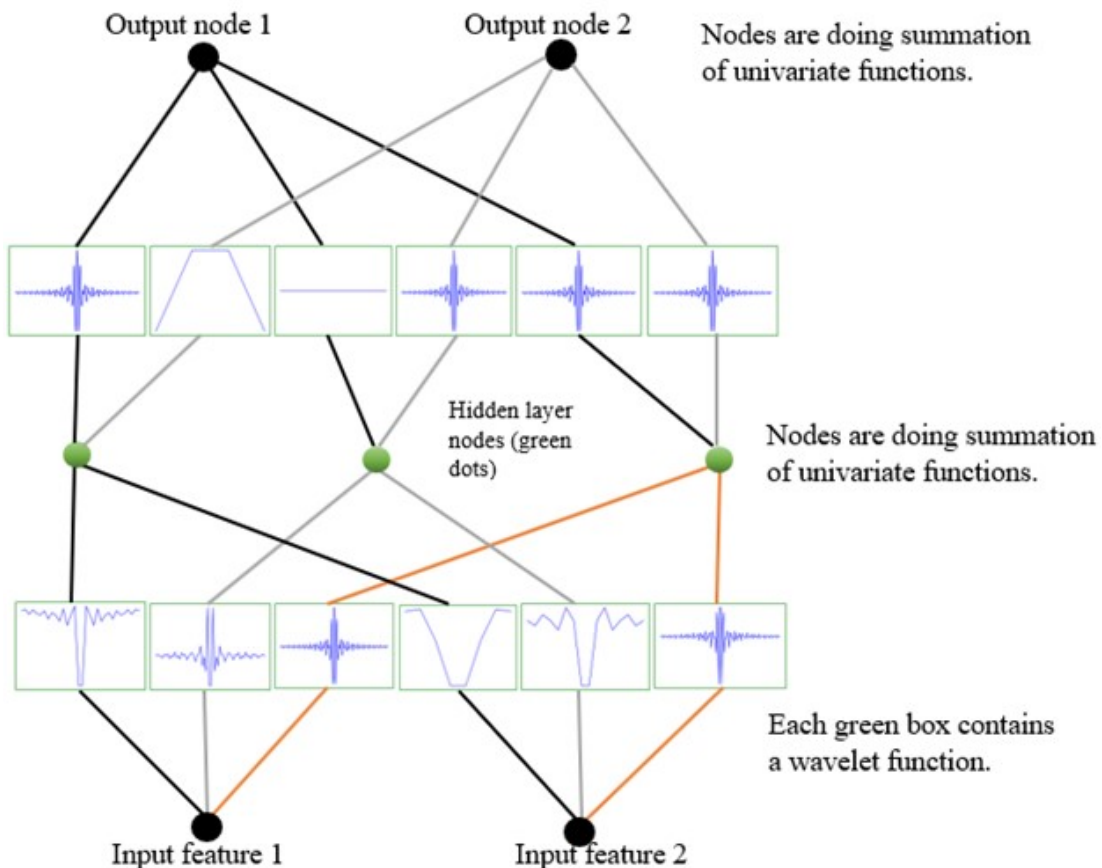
Output node 1

Output node 2

Nodes are doing summation of univariate functions.

Hidden layer nodes (green dots)

Nodes are doing summation of univariate functions.

Each green box contains a wavelet function.

Input feature 1

Input feature 2